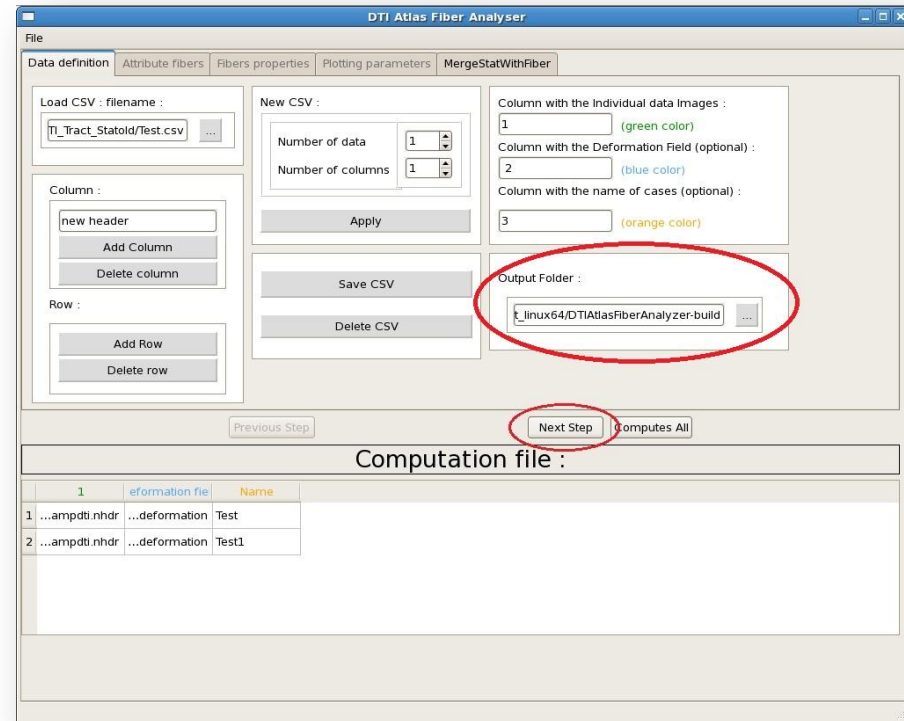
DTI Atlas Fiber Analyser

File

Data definition | Attribute fibers | Fibers properties | Plotting parameters | MergeStatWithFiber

Load CSV : filename :

TI_Tract_StatoId/Test.csv ...

Column :

new header

Add Column

Delete column

Row :

Add Row

Delete row

New CSV :

Number of data 1

Number of columns 1

Apply

Save CSV

Delete CSV

Column with the Individual data Images :

1 (green color)

Column with the Deformation Field (optional) :

2 (blue color)

Column with the name of cases (optional) :

3 (orange color)

Output Folder :

t_linux64/DTIAtlasFiberAnalyzer-build ...

Previous Step | Next Step | Computes All

Computation file :

| | 1 | eformation fie | Name |
|---|---|---|---|
| 1 | ...ampdti.nhdr | ...deformation | Test |
| 2 | ...ampdti.nhdr | ...deformation | Test1 |